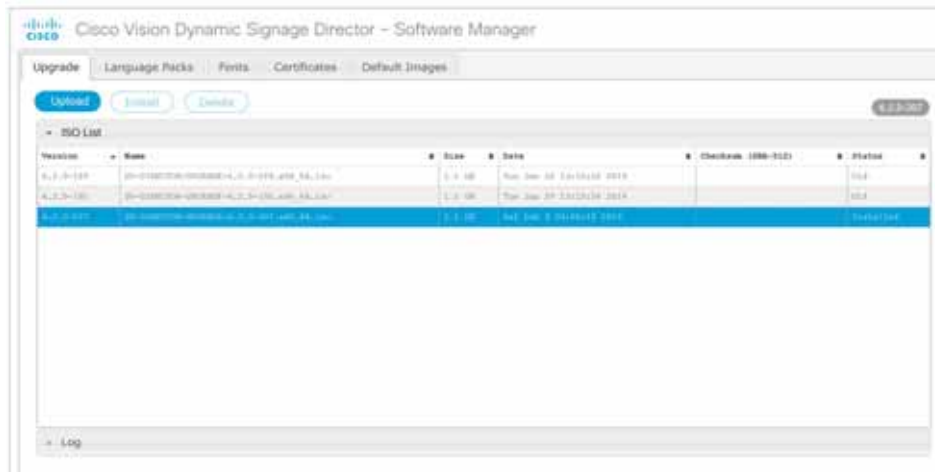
cisco Cisco Vision Dynamic Signage Director – Software Manager

Upgrade | Language Packs | Fonts | Certificates | Default Images

Upload | Install | Delete

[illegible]

ISO List

| Version | Name | Size | Date | Checksum (SHA-512) | Status |
|---|---|---|---|---|---|
| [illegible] | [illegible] | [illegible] | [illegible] | | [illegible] |
| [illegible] | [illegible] | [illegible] | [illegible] | | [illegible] |
| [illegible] | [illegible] | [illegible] | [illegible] | | Installed |

Log